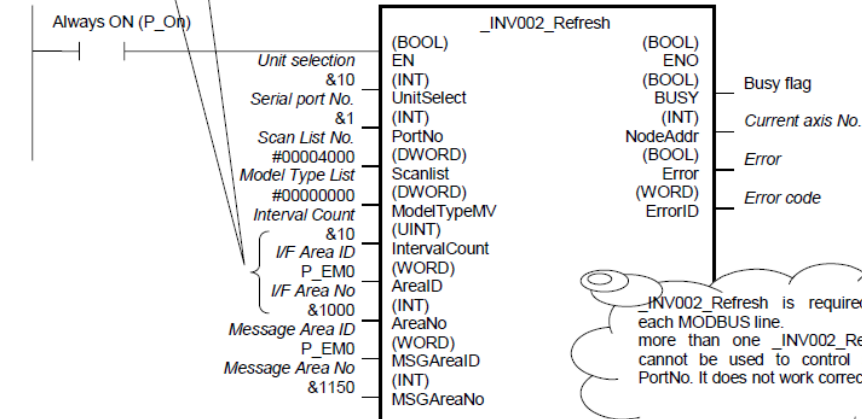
Always ON (P_On)

_INV002_Refresh

Unit selection
&10
Serial port No.
&1
Scan List No.
#00004000
Model Type List
#00000000
Interval Count
&10
I/F Area ID
P_EM0
I/F Area No
&1000
Message Area ID
P_EM0
Message Area No
&1150

(BOOL)
EN
(INT)
UnitSelect
(INT)
PortNo
(DWORD)
Scanlist
(DWORD)
ModelTypeMV
(UINT)
IntervalCount
(WORD)
AreaID
(INT)
AreaNo
(WORD)
MSGAreaID
(INT)
MSGAreaNo

(BOOL)
ENO
(BOOL)
BUSY
(INT)
NodeAddr
(BOOL)
Error
(WORD)
ErrorID

Busy flag
Current axis No.
Error
Error code

_INV002_Refresh is required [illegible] each MODBUS line. more than one _INV002_Re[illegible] cannot be used to control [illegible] PortNo. It does not work correc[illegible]